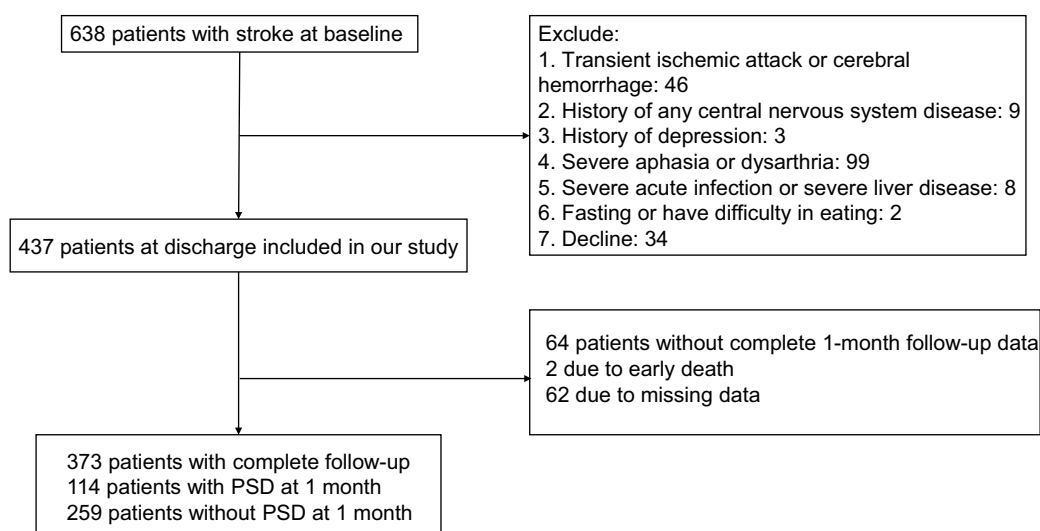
638 patients with stroke at baseline

Exclude:
1. Transient ischemic attack or cerebral hemorrhage: 46
2. History of any central nervous system disease: 9
3. History of depression: 3
4. Severe aphasia or dysarthria: 99
5. Severe acute infection or severe liver disease: 8
6. Fasting or have difficulty in eating: 2
7. Decline: 34

437 patients at discharge included in our study

64 patients without complete 1-month follow-up data
2 due to early death
62 due to missing data

373 patients with complete follow-up
114 patients with PSD at 1 month
259 patients without PSD at 1 month